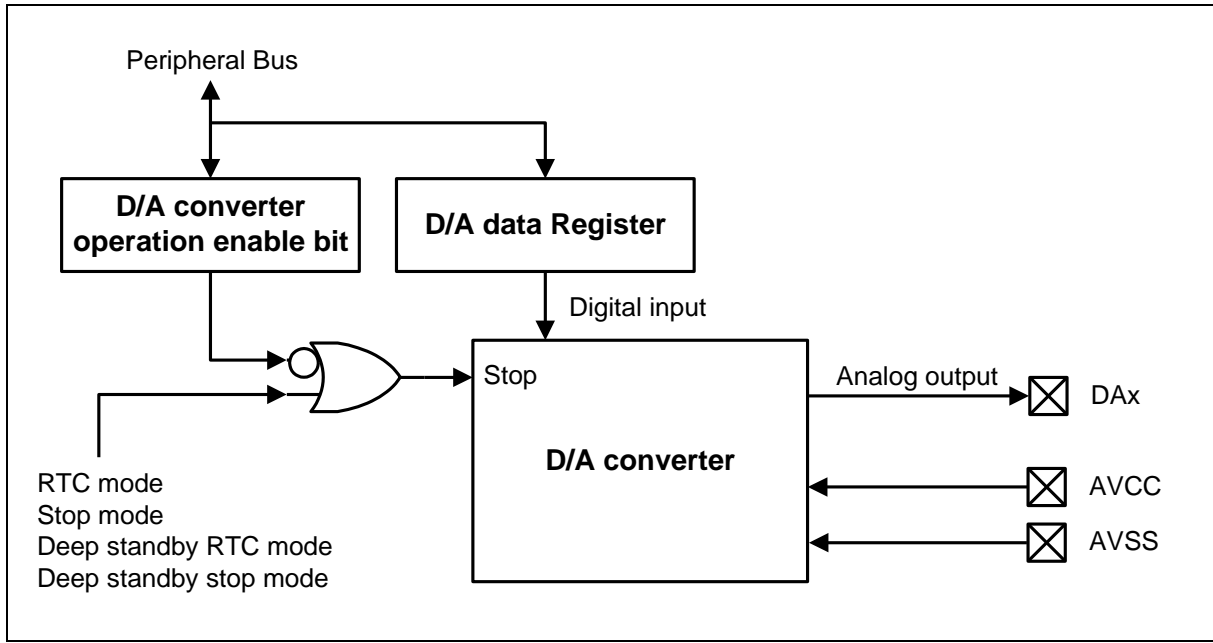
Peripheral Bus

D/A converter operation enable bit

D/A data Register

Digital input

Stop

Analog output

DAx

D/A converter

RTC mode
Stop mode
Deep standby RTC mode
Deep standby stop mode

AVCC

AVSS